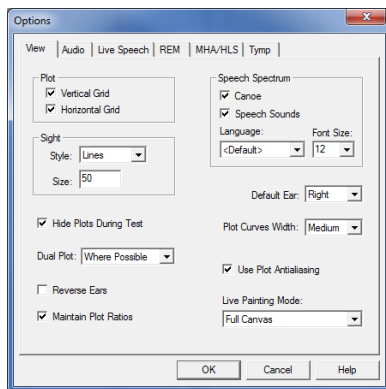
Options

View | Audio | Live Speech | REM | MHA/HLS | Tymp

Plot
☑ Vertical Grid
☑ Horizontal Grid

Sight
Style: Lines
Size: 50

Speech Spectrum
☑ Canoe
☑ Speech Sounds
Language: <Default>
Font Size: 12

Default Ear: Right

☑ Hide Plots During Test

Plot Curves Width: Medium

Dual Plot: Where Possible

☑ Use Plot Antialiasing

☐ Reverse Ears

Live Painting Mode:
☑ Maintain Plot Ratios
Full Canvas

OK | Cancel | Help